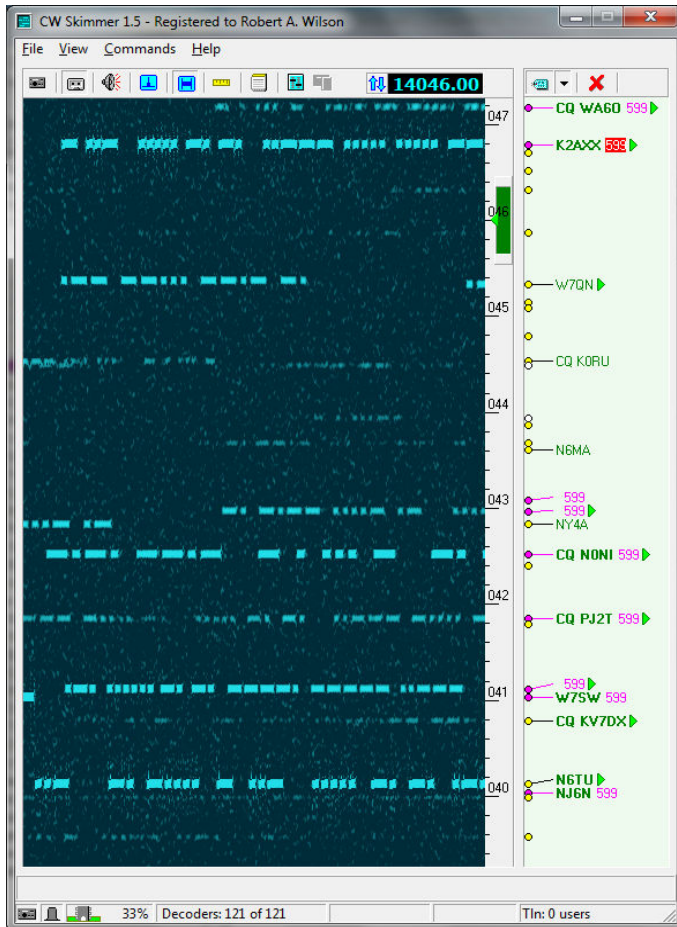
CW Skimmer 1.5 - Registered to Robert A. Wilson

File View Commands Help

14046.00

047
046
045
044
043
042
041
040

CQ WA6O 599
K2AXX 599
W7QN
CQ K0RU
N6MA
599
599
NY4A
CQ N0NI 599
CQ PJ2T 599
599
W7SW 599
CQ KV7DX
N6TU
NJ6N 599

33% Decoders: 121 of 121 Tln: 0 users